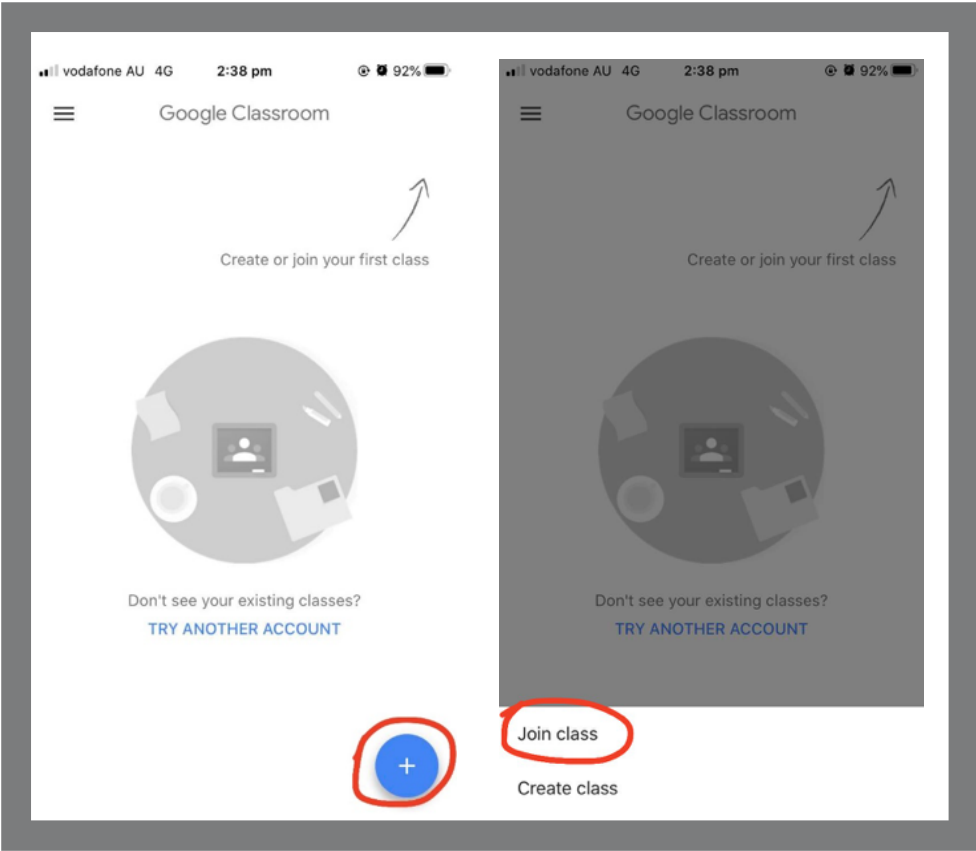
vodafone AU 4G 2:38 pm 92%

Google Classroom

Create or join your first class

Don't see your existing classes?

TRY ANOTHER ACCOUNT

+

vodafone AU 4G 2:38 pm 92%

Google Classroom

Create or join your first class

Don't see your existing classes?

TRY ANOTHER ACCOUNT

Join class

Create class